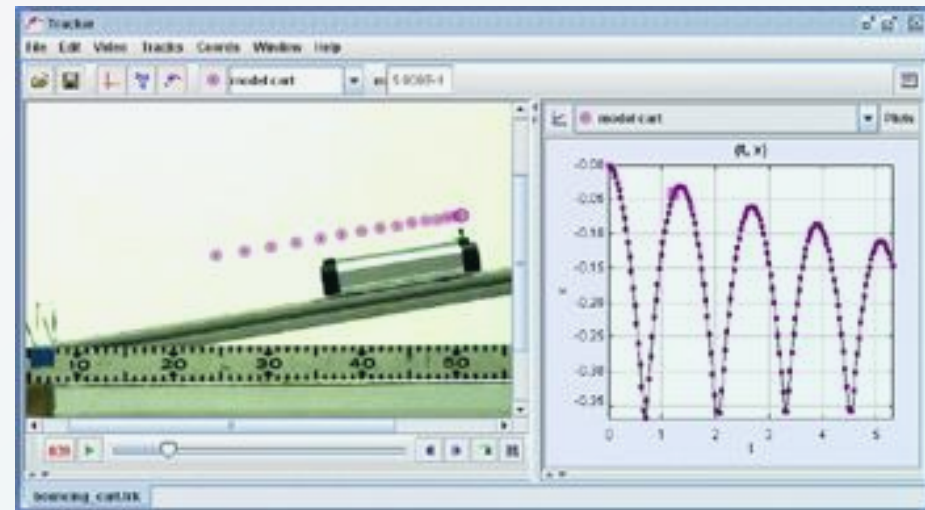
Tracker

File Edit Video Tracks Coords Window Help

model cart m 5.000E-1

model cart Plots

(t, x)

-0.00
-0.05
-0.10
-0.15
-0.20
-0.25
-0.30
-0.35

x

0 1 2 3 4 5

t

10 20 30 40 50

839

bouncing_cart.trk